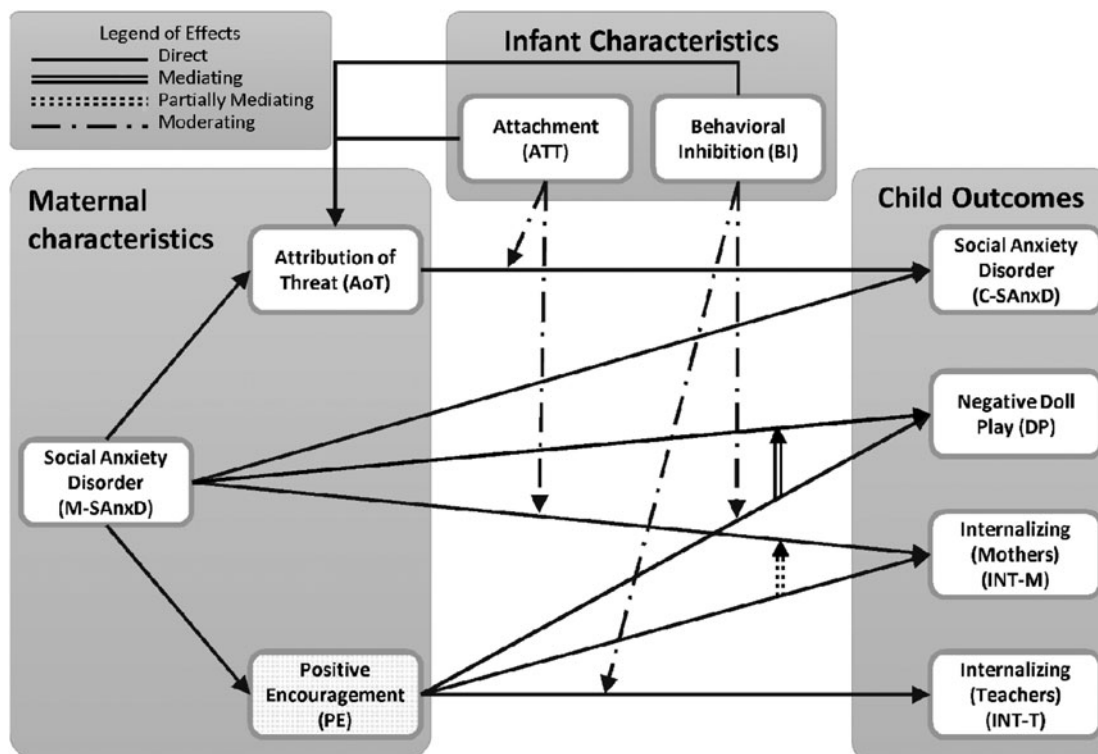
Legend of Effects
Direct
Mediating
Partially Mediating
Moderating

Infant Characteristics

Attachment (ATT)

Behavioral Inhibition (BI)

Maternal characteristics

Attribution of Threat (AoT)

Social Anxiety Disorder (M-SAnxD)

Positive Encouragement (PE)

Child Outcomes

Social Anxiety Disorder (C-SAnxD)

Negative Doll Play (DP)

Internalizing (Mothers) (INT-M)

Internalizing (Teachers) (INT-T)